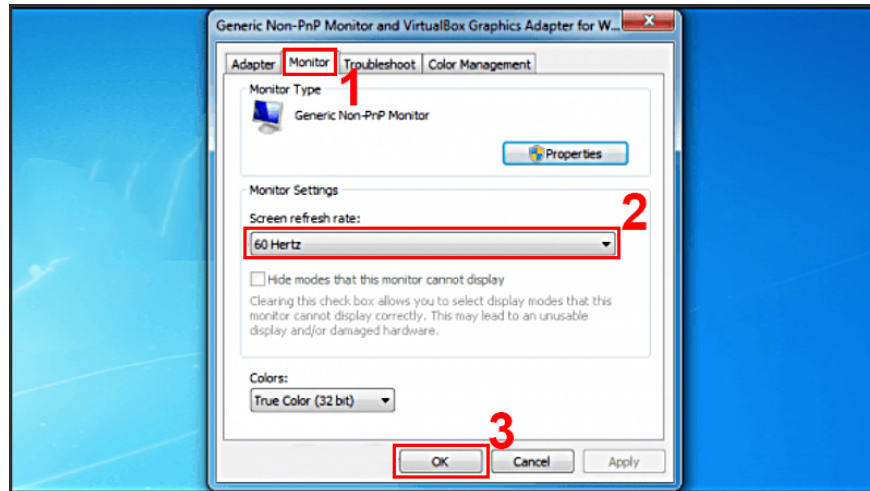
Generic Non-PnP Monitor and VirtualBox Graphics Adapter for W...

Adapter | Monitor | Troubleshoot | Color Management

1

Monitor Type

Generic Non-PnP Monitor

Properties

Monitor Settings

Screen refresh rate:

2

60 Hertz

Hide modes that this monitor cannot display

Clearing this check box allows you to select display modes that this monitor cannot display correctly. This may lead to an unusable display and/or damaged hardware.

Colors:

True Color (32 bit)

3

OK | Cancel | Apply